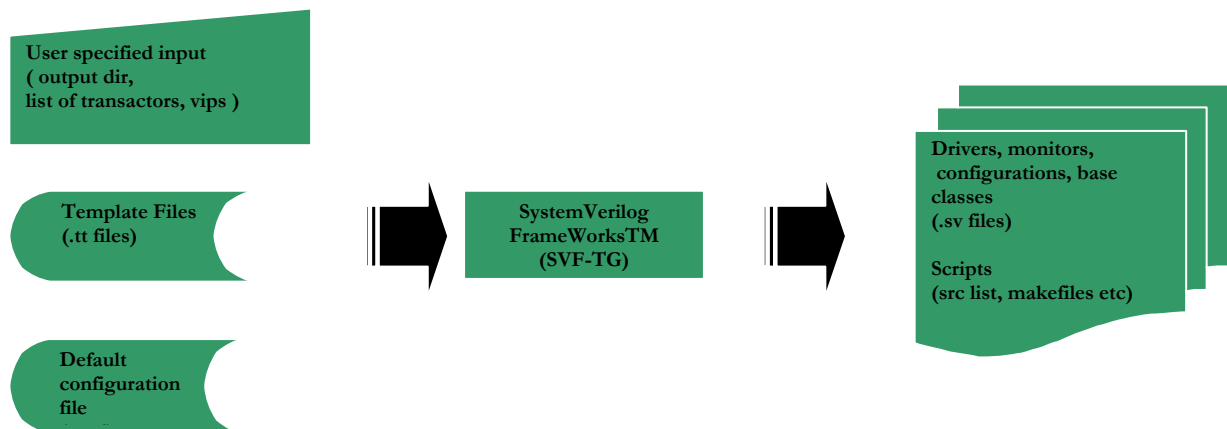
User specified input
( output dir,
list of transactors, vips )

Template Files
(.tt files)

Default
configuration
file
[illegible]

SystemVerilog
FrameWorksTM
(SVF-TG)

Drivers, monitors,
configurations, base
classes
(.sv files)

Scripts
(src list, makefiles etc)